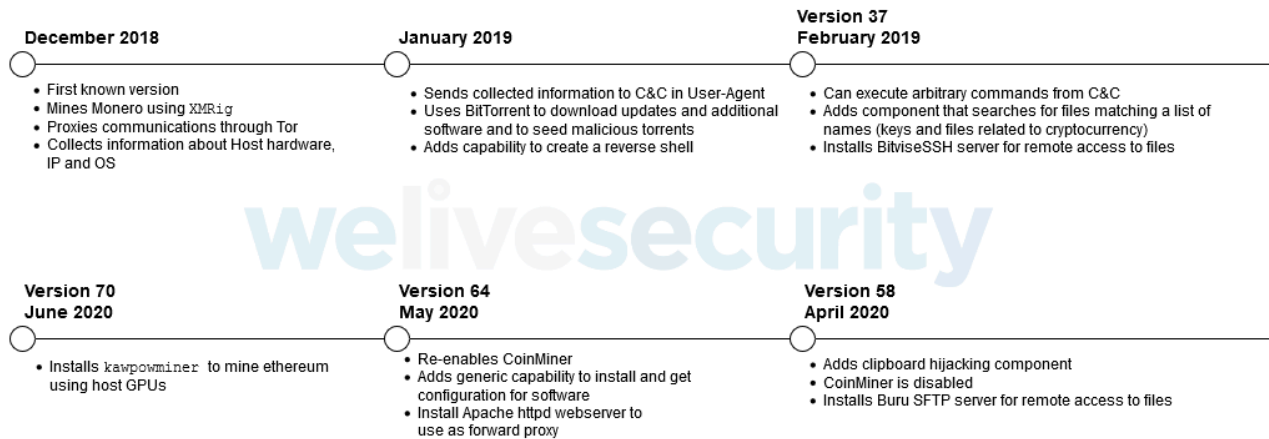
December 2018

- First known version
- Mines Monero using XMRig
- Proxies communications through Tor
- Collects information about Host hardware, IP and OS

January 2019

- Sends collected information to C&C in User-Agent
- Uses BitTorrent to download updates and additional software and to seed malicious torrents
- Adds capability to create a reverse shell

Version 37
February 2019

- Can execute arbitrary commands from C&C
- Adds component that searches for files matching a list of names (keys and files related to cryptocurrency)
- Installs BitviseSSH server for remote access to files

welivesecurity

Version 70
June 2020

- Installs kawpowminer to mine ethereum using host GPUs

Version 64
May 2020

- Re-enables CoinMiner
- Adds generic capability to install and get configuration for software
- Install Apache httpd webserver to use as forward proxy

Version 58
April 2020

- Adds clipboard hijacking component
- CoinMiner is disabled
- Installs Buru SFTP server for remote access to files